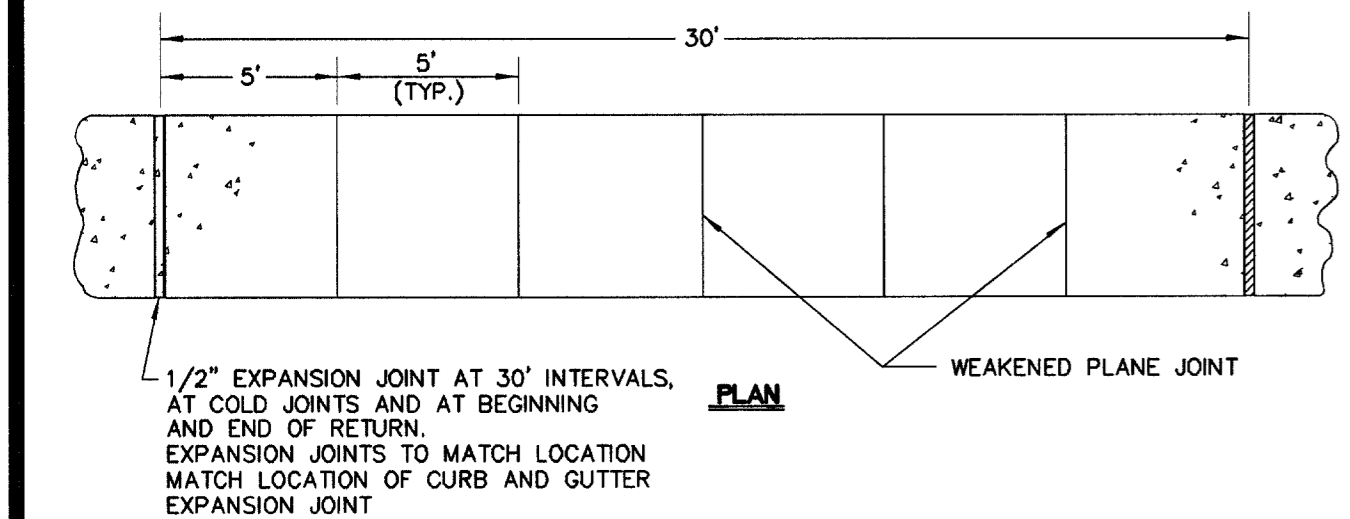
30'

5'

5'
(TYP.)

WEAKENED PLANE JOINT

1/2" EXPANSION JOINT AT 30' INTERVALS, AT COLD JOINTS AND AT BEGINNING AND END OF RETURN.
EXPANSION JOINTS TO MATCH LOCATION MATCH LOCATION OF CURB AND GUTTER EXPANSION JOINT

PLAN